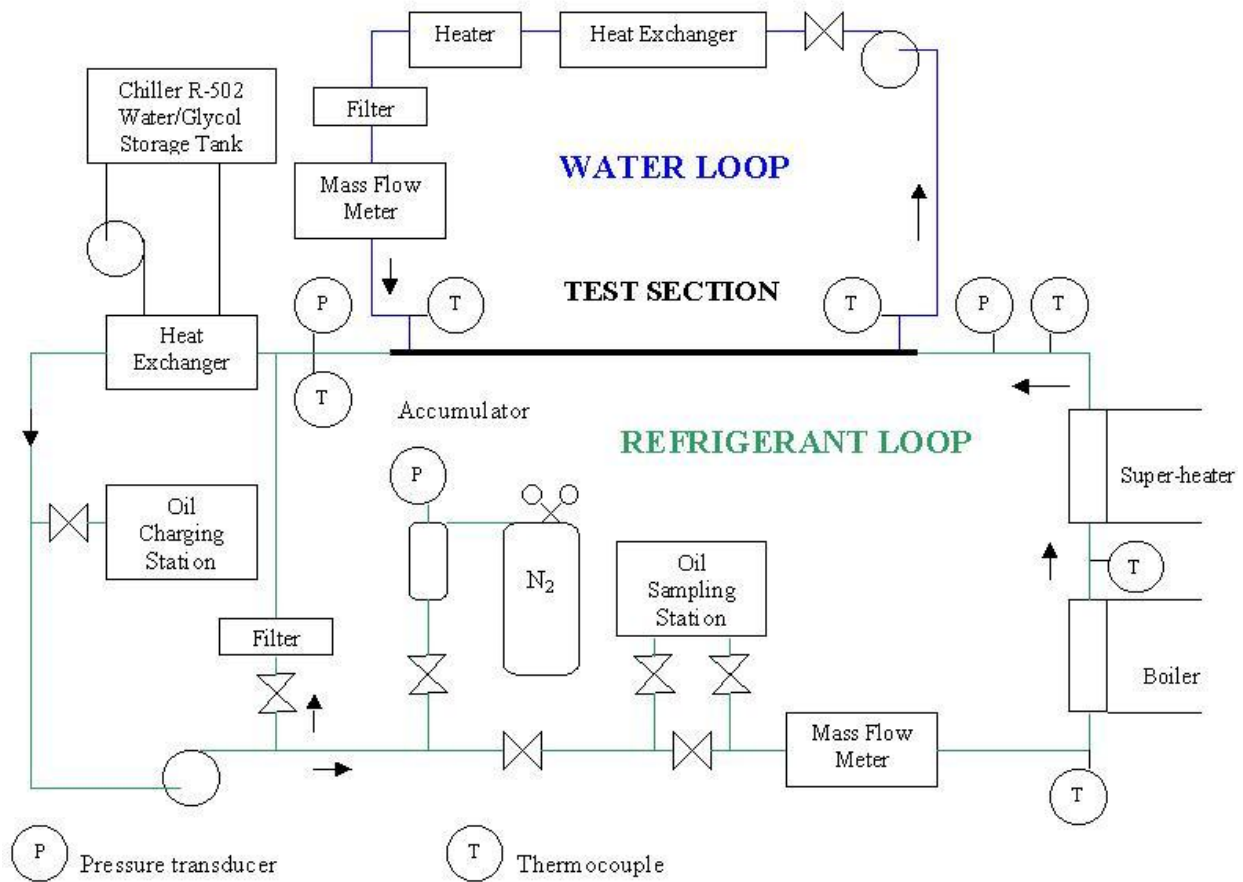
Heater

Heat Exchanger

Chiller R-502 Water/Glycol Storage Tank

Filter

WATER LOOP

Mass Flow Meter

P

T

TEST SECTION

T

P

T

Heat Exchanger

T

Accumulator

REFRIGERANT LOOP

P

Super-heater

Oil Charging Station

$N_2$

Oil Sampling Station

T

Filter

Boiler

Mass Flow Meter

T

P Pressure transducer

T Thermocouple